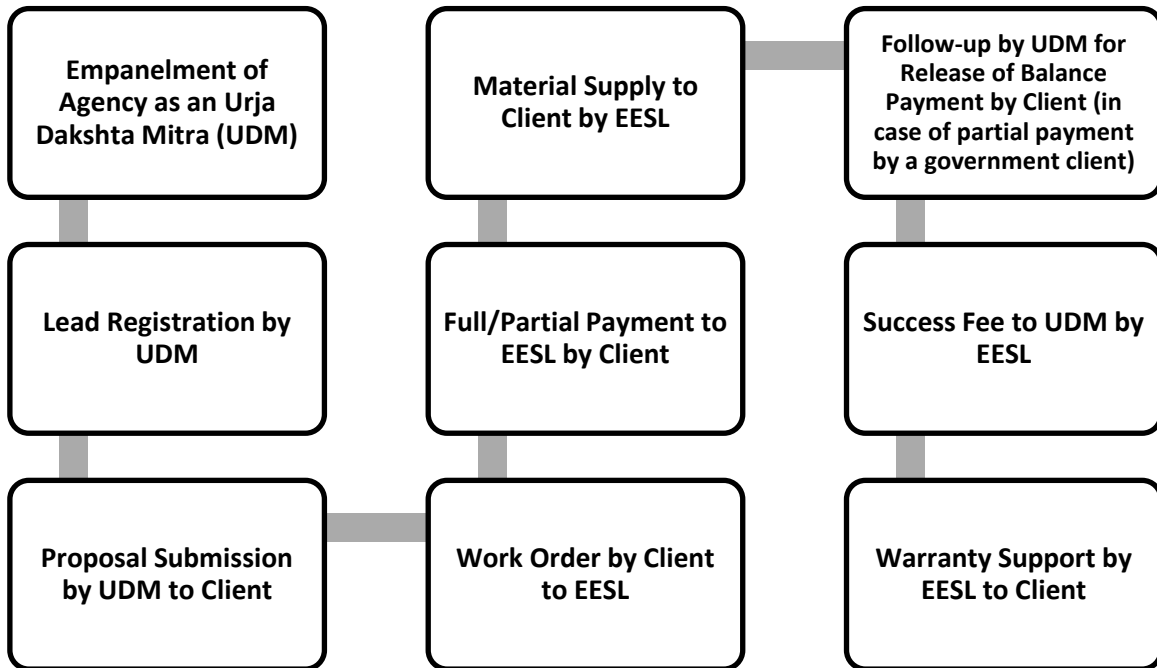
Empanelment of Agency as an Urja Dakshta Mitra (UDM)

Lead Registration by UDM

Proposal Submission by UDM to Client

Work Order by Client to EESL

Full/Partial Payment to EESL by Client

Material Supply to Client by EESL

Follow-up by UDM for Release of Balance Payment by Client (in case of partial payment by a government client)

Success Fee to UDM by EESL

Warranty Support by EESL to Client